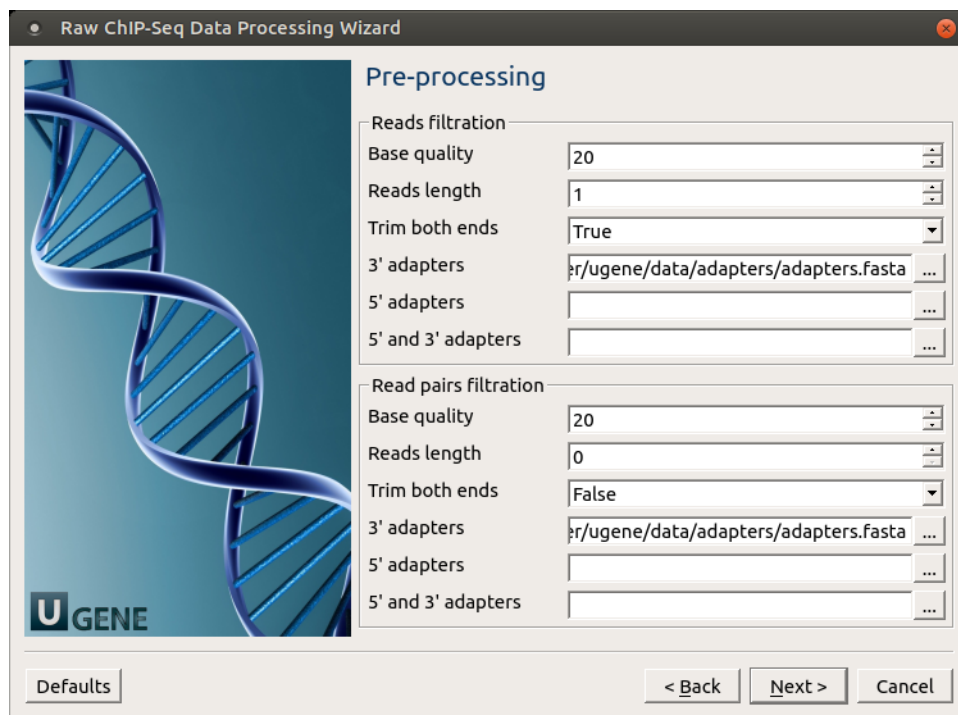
Raw ChIP-Seq Data Processing Wizard

UGENE

Pre-processing

Reads filtration

Base quality 20

Reads length 1

Trim both ends True

3' adapters er/ugene/data/adapters/adapters.fasta ...

5' adapters ...

5' and 3' adapters ...

Read pairs filtration

Base quality 20

Reads length 0

Trim both ends False

3' adapters er/ugene/data/adapters/adapters.fasta ...

5' adapters ...

5' and 3' adapters ...

Defaults

< Back

Next >

Cancel